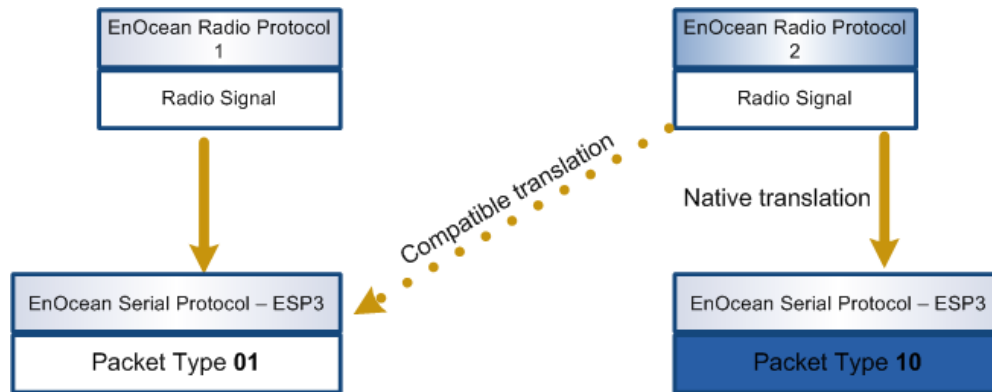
EnOcean Radio Protocol 1

Radio Signal

EnOcean Radio Protocol 2

Radio Signal

Compatible translation

Native translation

EnOcean Serial Protocol – ESP3

Packet Type **01**

EnOcean Serial Protocol – ESP3

Packet Type **10**